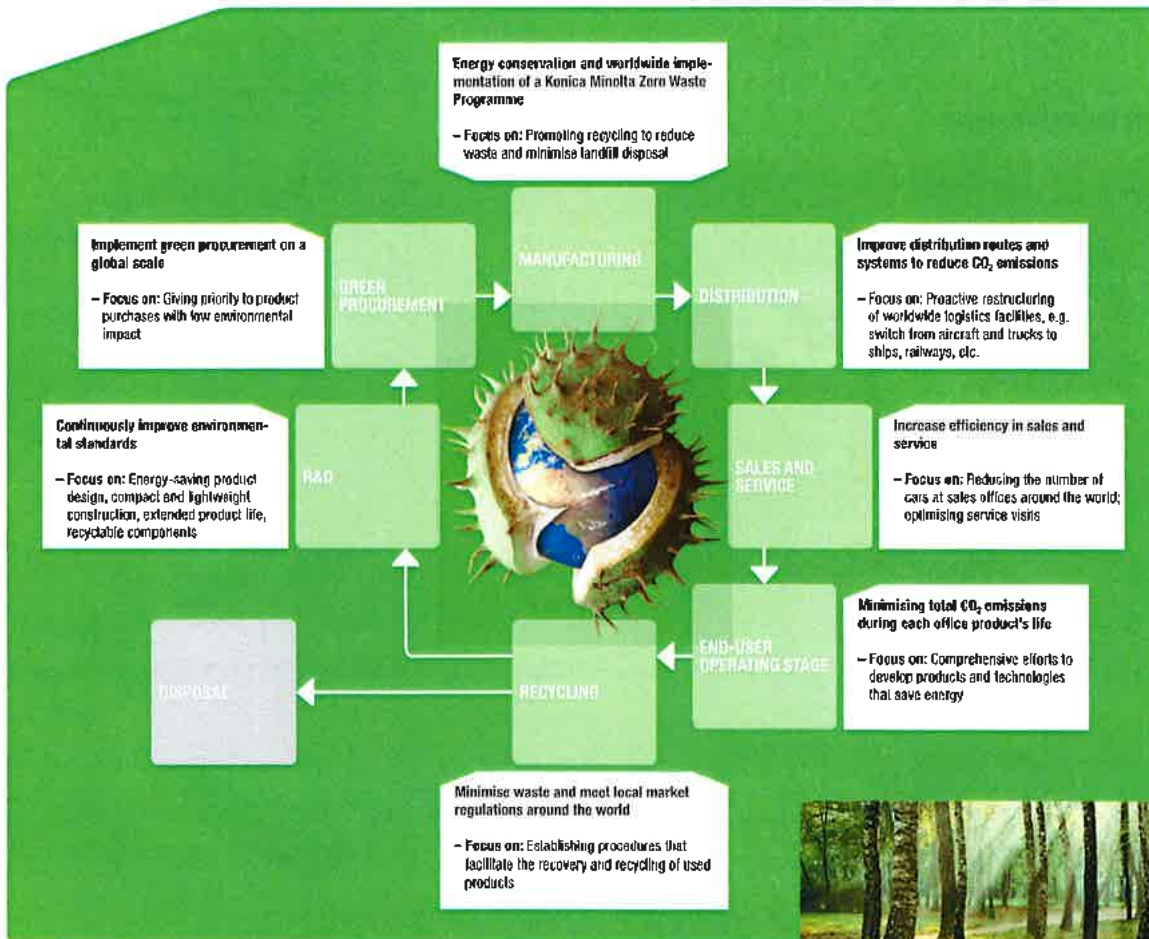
Energy conservation and worldwide implementation of a Konica Minolta Zero Waste Programme

– Focus on: Promoting recycling to reduce waste and minimise landfill disposal

Implement green procurement on a global scale

– Focus on: Giving priority to product purchases with low environmental impact

GREEN PROCUREMENT

MANUFACTURING

DISTRIBUTION

Improve distribution routes and systems to reduce $CO_2$ emissions

– Focus on: Proactive restructuring of worldwide logistics facilities, e.g. switch from aircraft and trucks to ships, railways, etc.

Continuously improve environmental standards

– Focus on: Energy-saving product design, compact and lightweight construction, extended product life, recyclable components

R&D

SALES AND SERVICE

Increase efficiency in sales and service

– Focus on: Reducing the number of cars at sales offices around the world; optimising service visits

Minimising total $CO_2$ emissions during each office product's life

– Focus on: Comprehensive efforts to develop products and technologies that save energy

DISPOSAL

RECYCLING

END-USER OPERATING STAGE

Minimise waste and meet local market regulations around the world

– Focus on: Establishing procedures that facilitate the recovery and recycling of used products